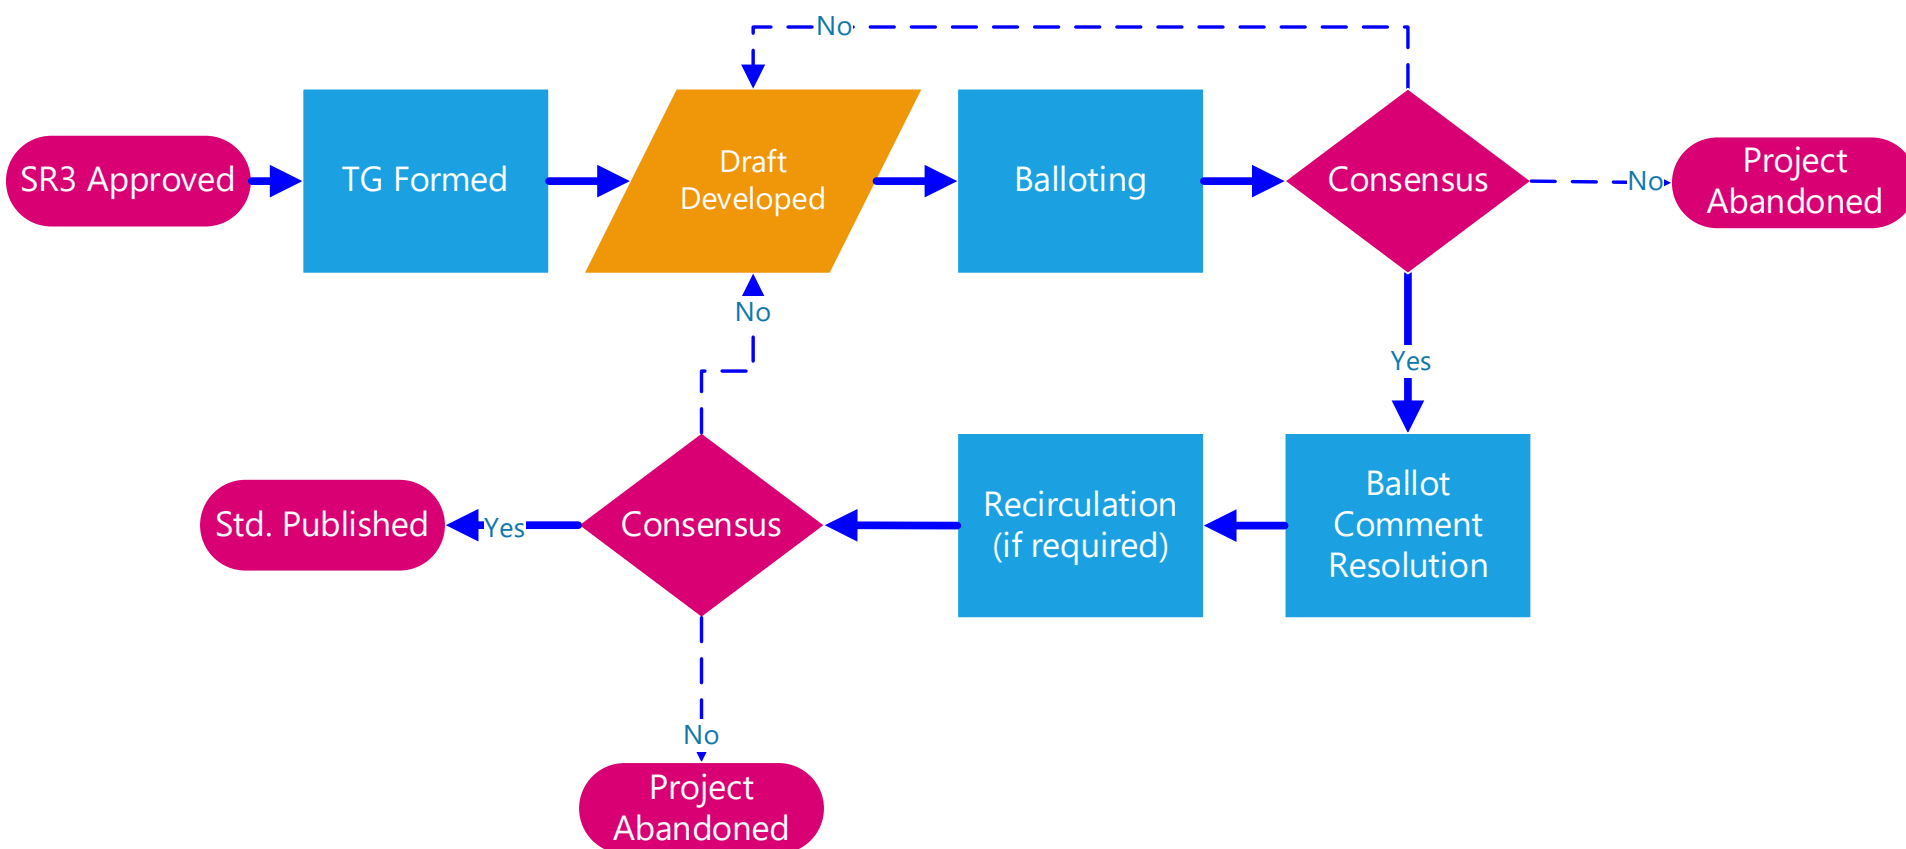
No

SR3 Approved

TG Formed

Draft Developed

Balloting

Consensus

No

Project Abandoned

No

Yes

Std. Published

Yes

Consensus

Recirculation (if required)

Ballot Comment Resolution

No

Project Abandoned